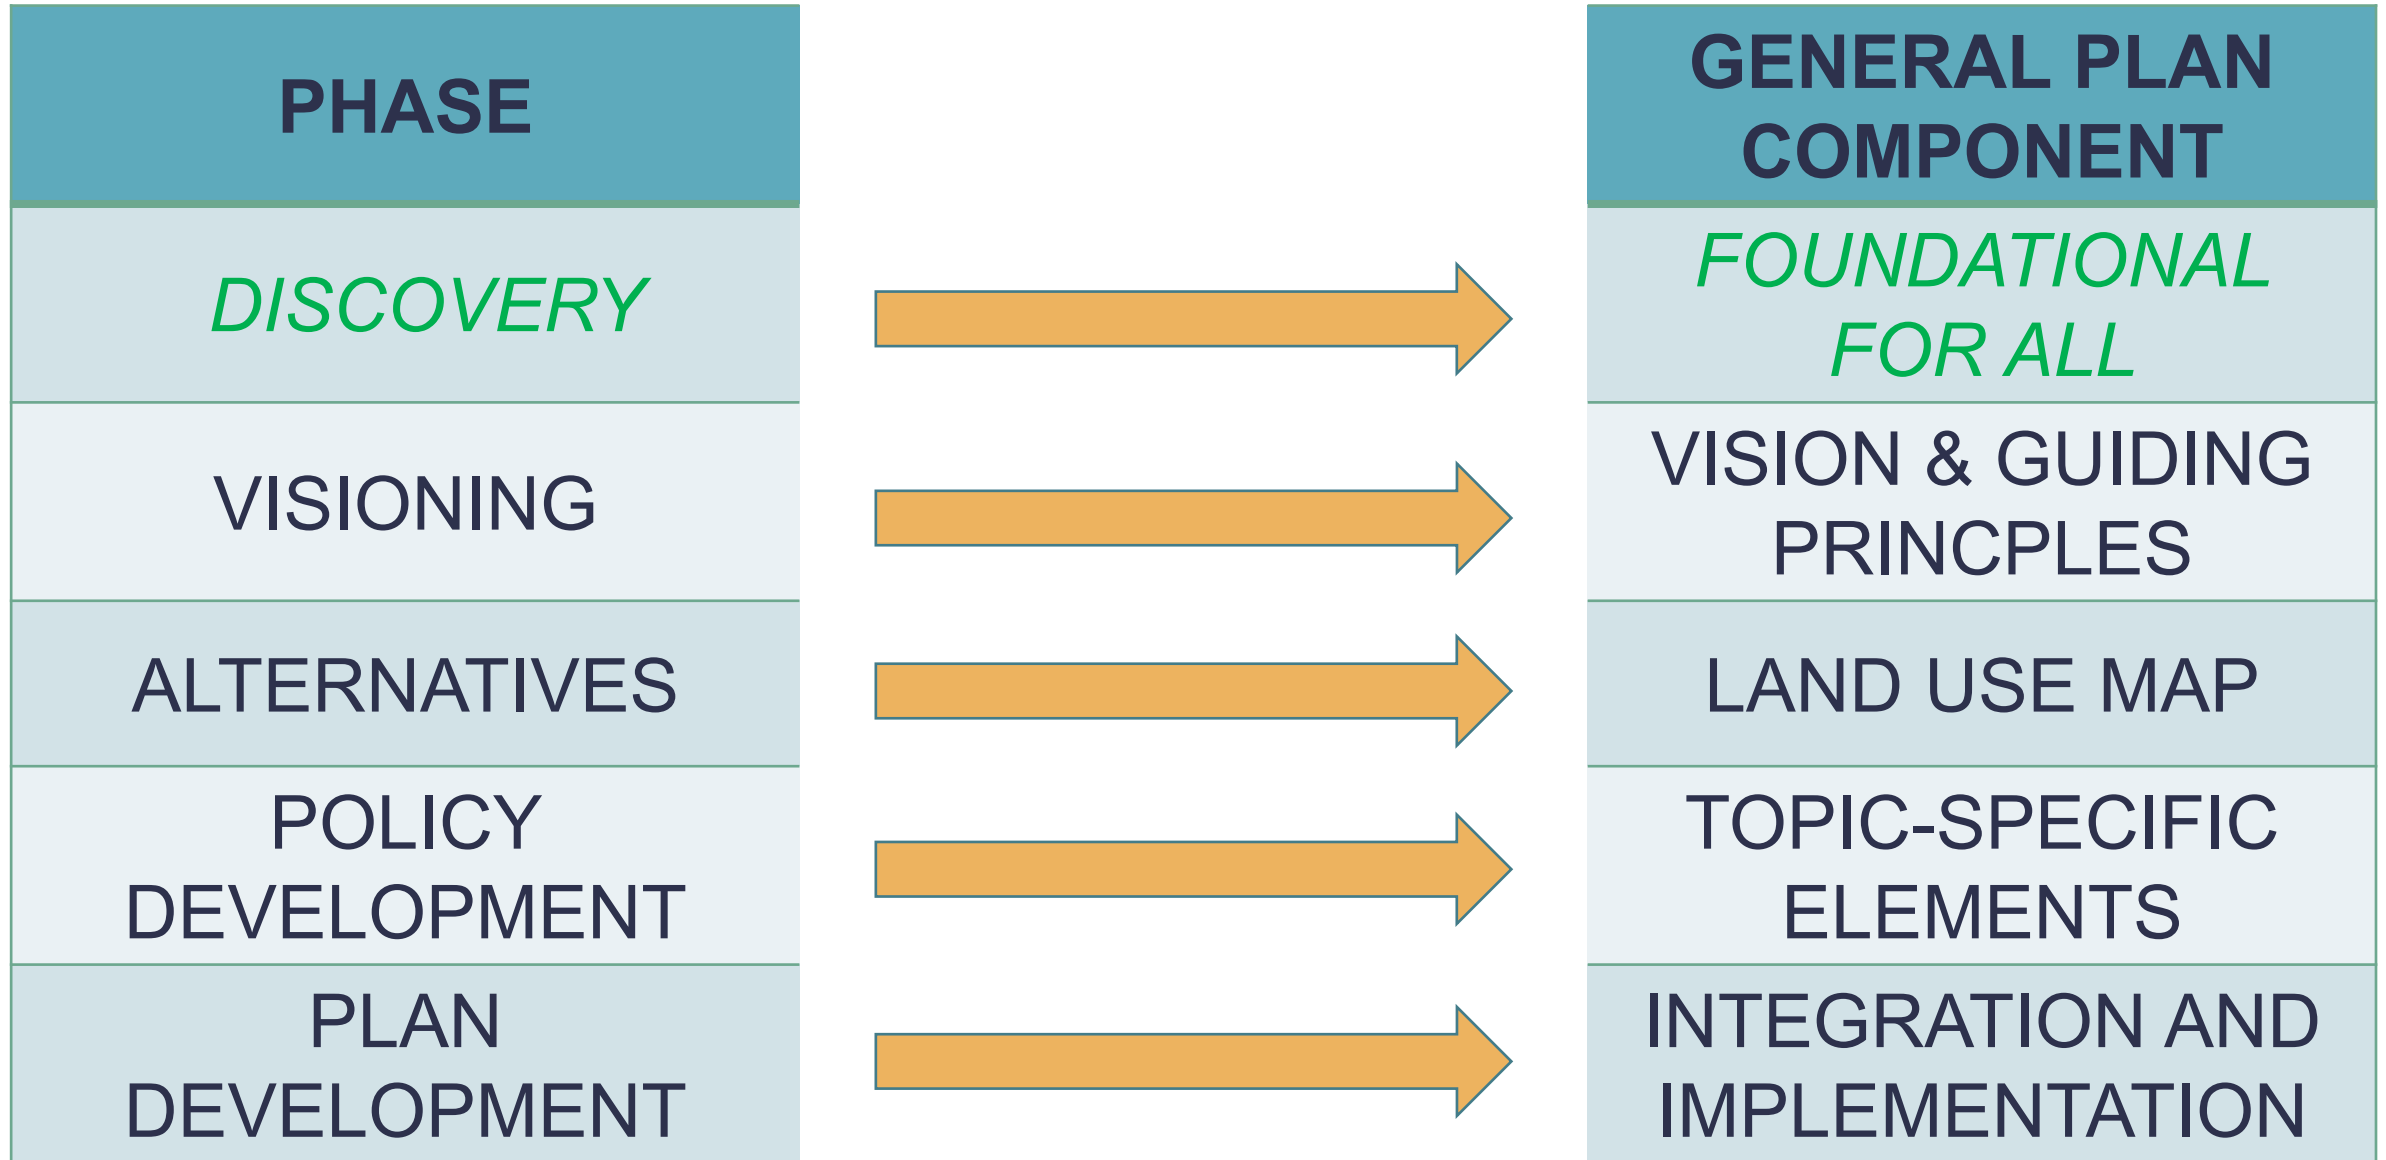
| PHASE | GENERAL PLAN COMPONENT |
|---|---|
| DISCOVERY | FOUNDATIONAL FOR ALL |
| VISIONING | VISION & GUIDING PRINCPLES |
| ALTERNATIVES | LAND USE MAP |
| POLICY DEVELOPMENT | TOPIC-SPECIFIC ELEMENTS |
| PLAN DEVELOPMENT | INTEGRATION AND IMPLEMENTATION |